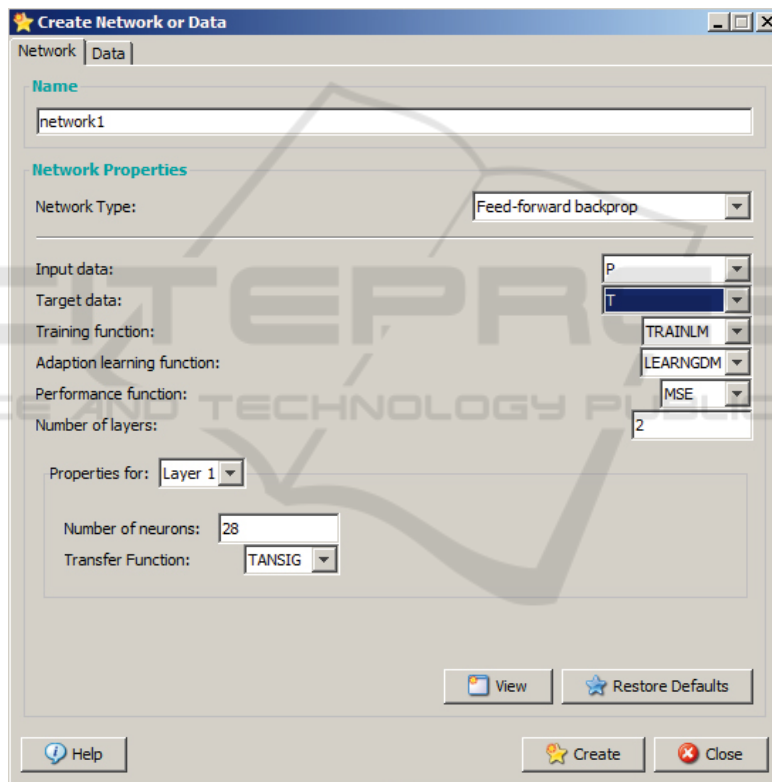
Create Network or Data

Network | Data

Name

network1

Network Properties

Network Type: Feed-forward backprop

Input data: P

Target data: T

Training function: TRAINLM

Adaption learning function: LEARNGDM

Performance function: MSE

Number of layers: 2

Properties for: Layer 1

Number of neurons: 28

Transfer Function: TANSIG

View

Restore Defaults

Help

Create

Close

SCITEPRESS
SCIENCE AND TECHNOLOGY PUBLICATIONS